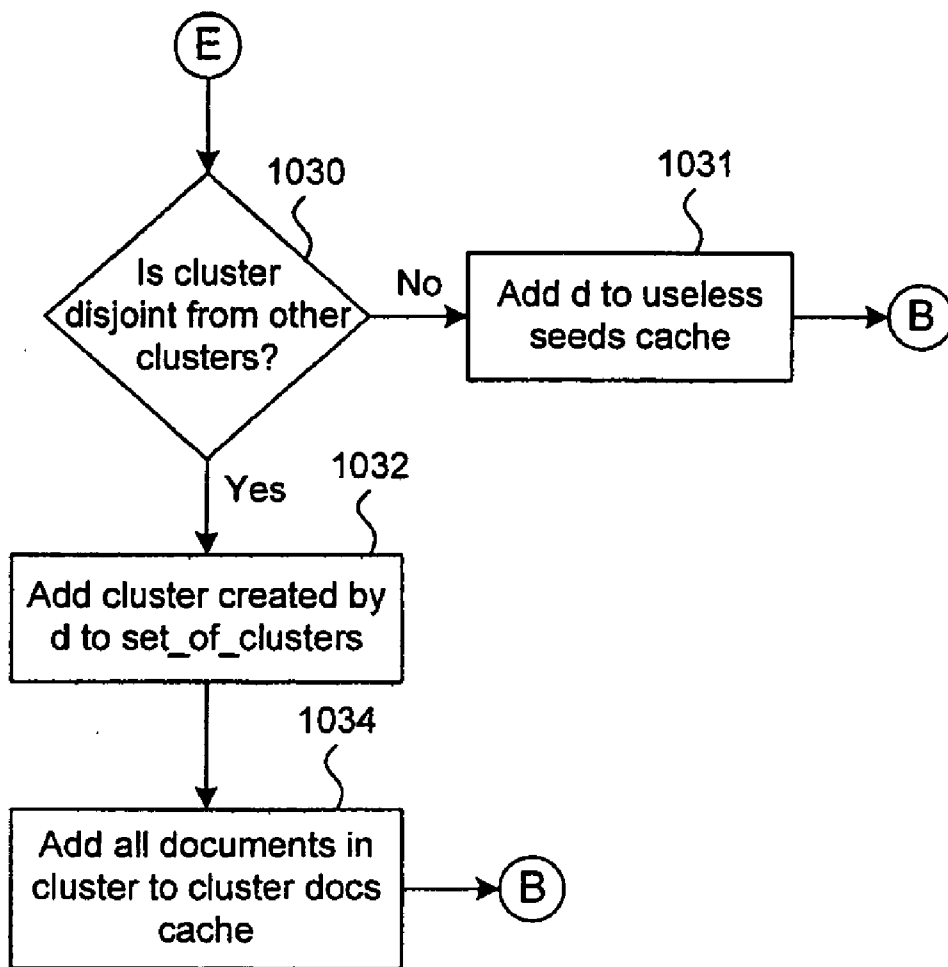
E

1030

Is cluster disjoint from other clusters?

No

1031

Add d to useless seeds cache

B

Yes

1032

Add cluster created by d to set_of_clusters

1034

Add all documents in cluster to cluster docs cache

B